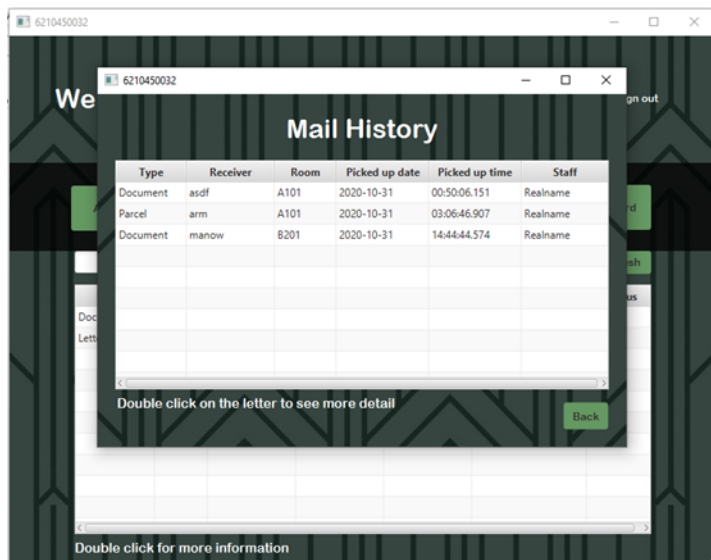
6210450032

We

gn out

rd

sh

us

Doc

Lett

6210450032

Mail History

| Type | Receiver | Room | Picked up date | Picked up time | Staff |
|---|---|---|---|---|---|
| Document | asdf | A101 | 2020-10-31 | 00:50:06.151 | Realname |
| Parcel | arm | A101 | 2020-10-31 | 03:06:46.907 | Realname |
| Document | manow | B201 | 2020-10-31 | 14:44:44.574 | Realname |

Double click on the letter to see more detail

Back

Double click for more information